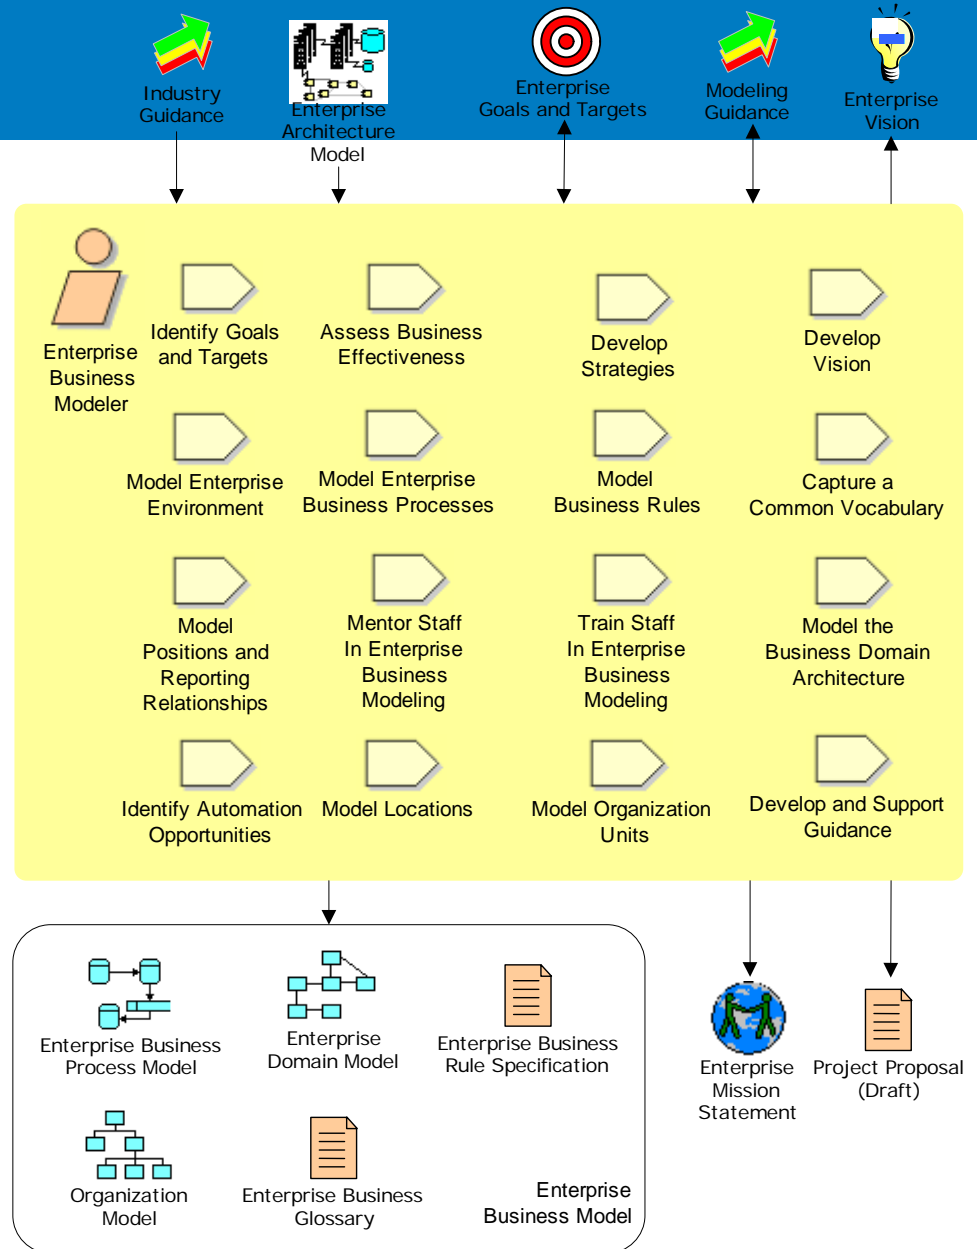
Industry Guidance

Enterprise Architecture Model

Enterprise Goals and Targets

Modeling Guidance

Enterprise Vision

Enterprise Business Modeler

Identify Goals and Targets

Assess Business Effectiveness

Develop Strategies

Develop Vision

Model Enterprise Environment

Model Enterprise Business Processes

Model Business Rules

Capture a Common Vocabulary

Model Positions and Reporting Relationships

Mentor Staff In Enterprise Business Modeling

Train Staff In Enterprise Business Modeling

Model the Business Domain Architecture

Identify Automation Opportunities

Model Locations

Model Organization Units

Develop and Support Guidance

Enterprise Business Process Model

Enterprise Domain Model

Enterprise Business Rule Specification

Organization Model

Enterprise Business Glossary

Enterprise Business Model

Enterprise Mission Statement

Project Proposal (Draft)